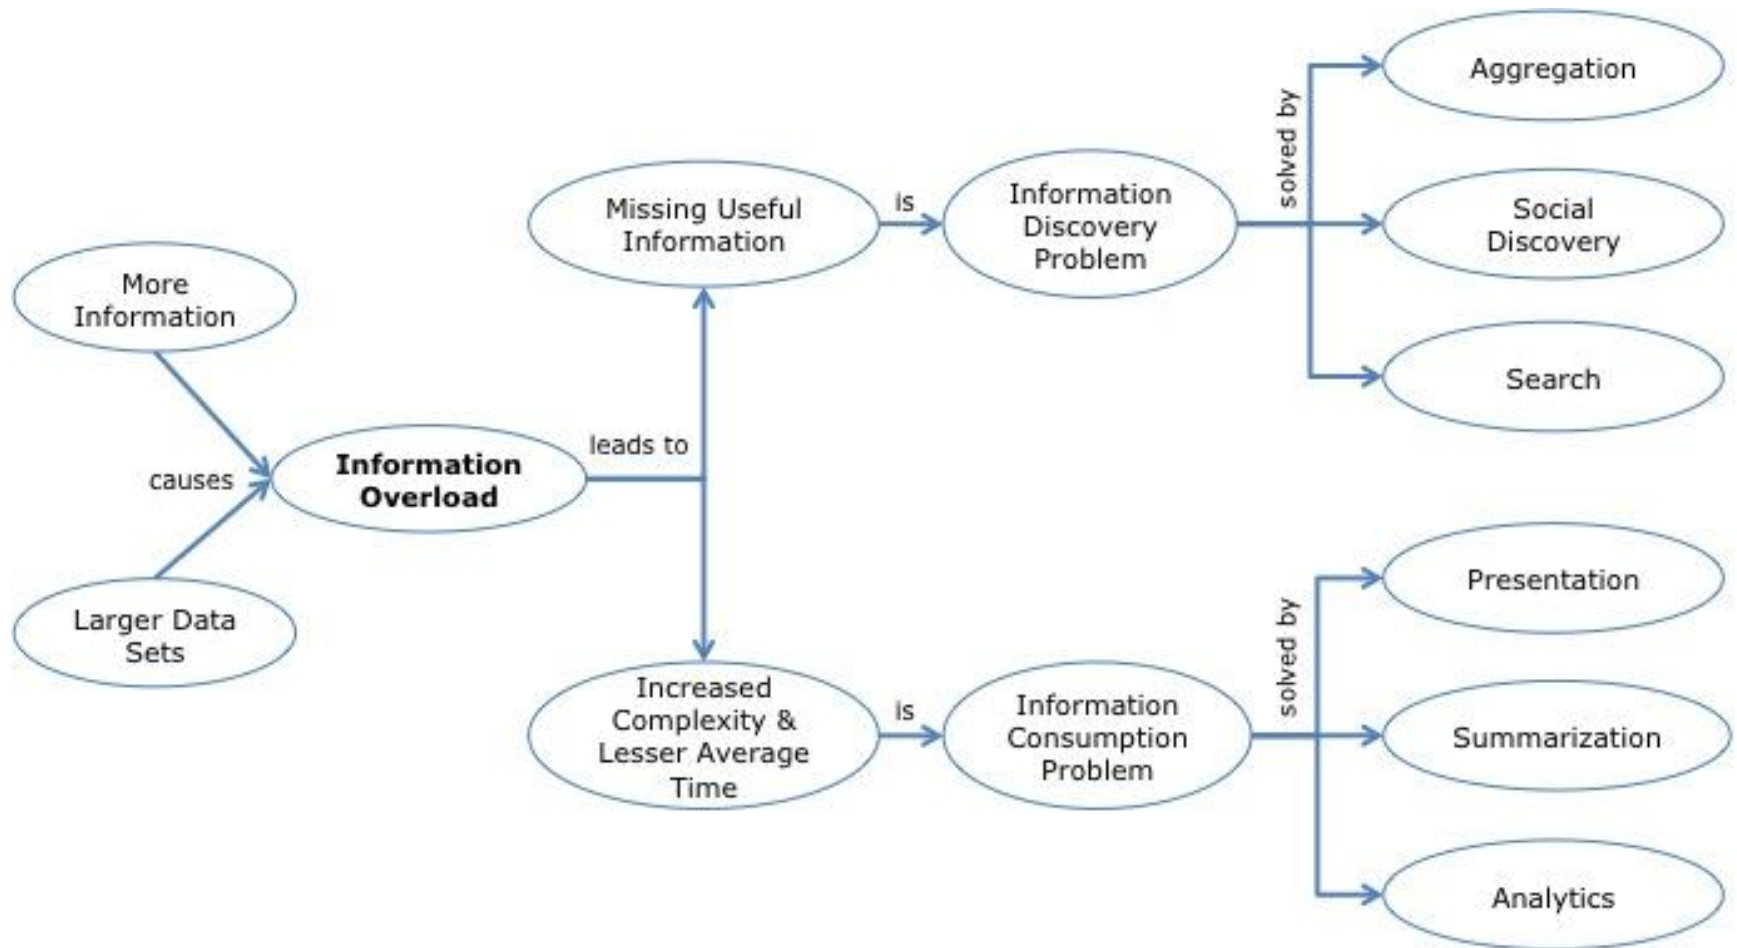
More Information

Larger Data Sets

causes

**Information Overload**

leads to

Missing Useful Information

is

Information Discovery Problem

solved by

Aggregation

Social Discovery

Search

Increased Complexity & Lesser Average Time

is

Information Consumption Problem

solved by

Presentation

Summarization

Analytics